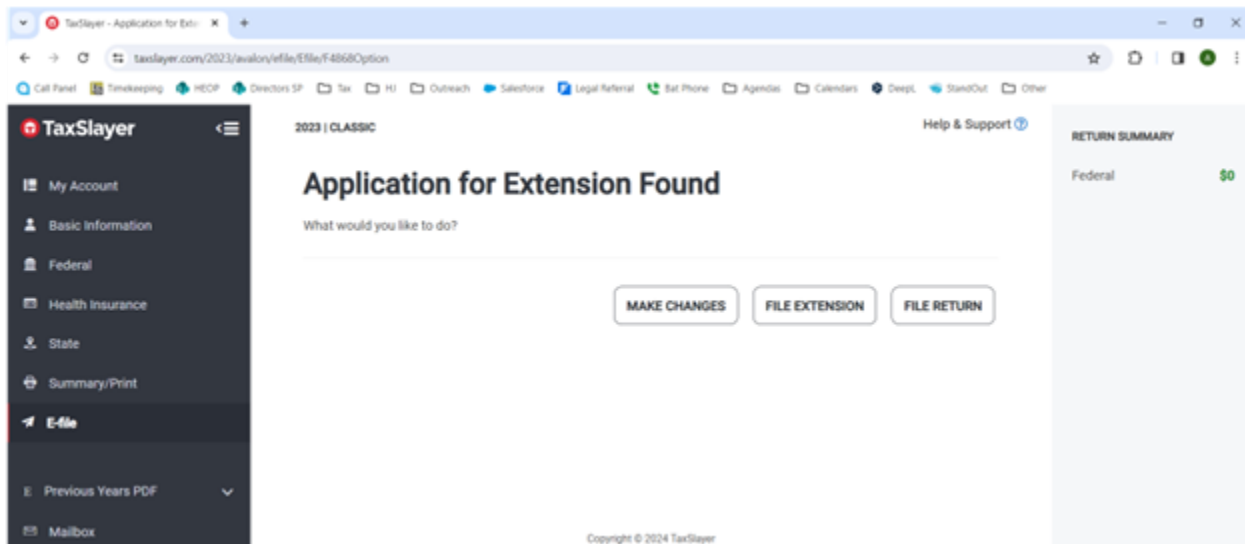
TaxSlayer - Application for Exte

taxslayer.com/2023/avalon/efile/Efile/F4868Option

Call Panel Timekeeping HEOP Directors SP Tax HJ Outreach Salesforce Legal Referral Bat Phone Agendas Calendars DeepL StandOut Other

TaxSlayer

My Account
Basic Information
Federal
Health Insurance
State
Summary/Print
E-file

Previous Years PDF
Mailbox

2023 | CLASSIC

Help & Support

Application for Extension Found

What would you like to do?

MAKE CHANGES
FILE EXTENSION
FILE RETURN

Copyright © 2024 TaxSlayer

RETURN SUMMARY

Federal $0